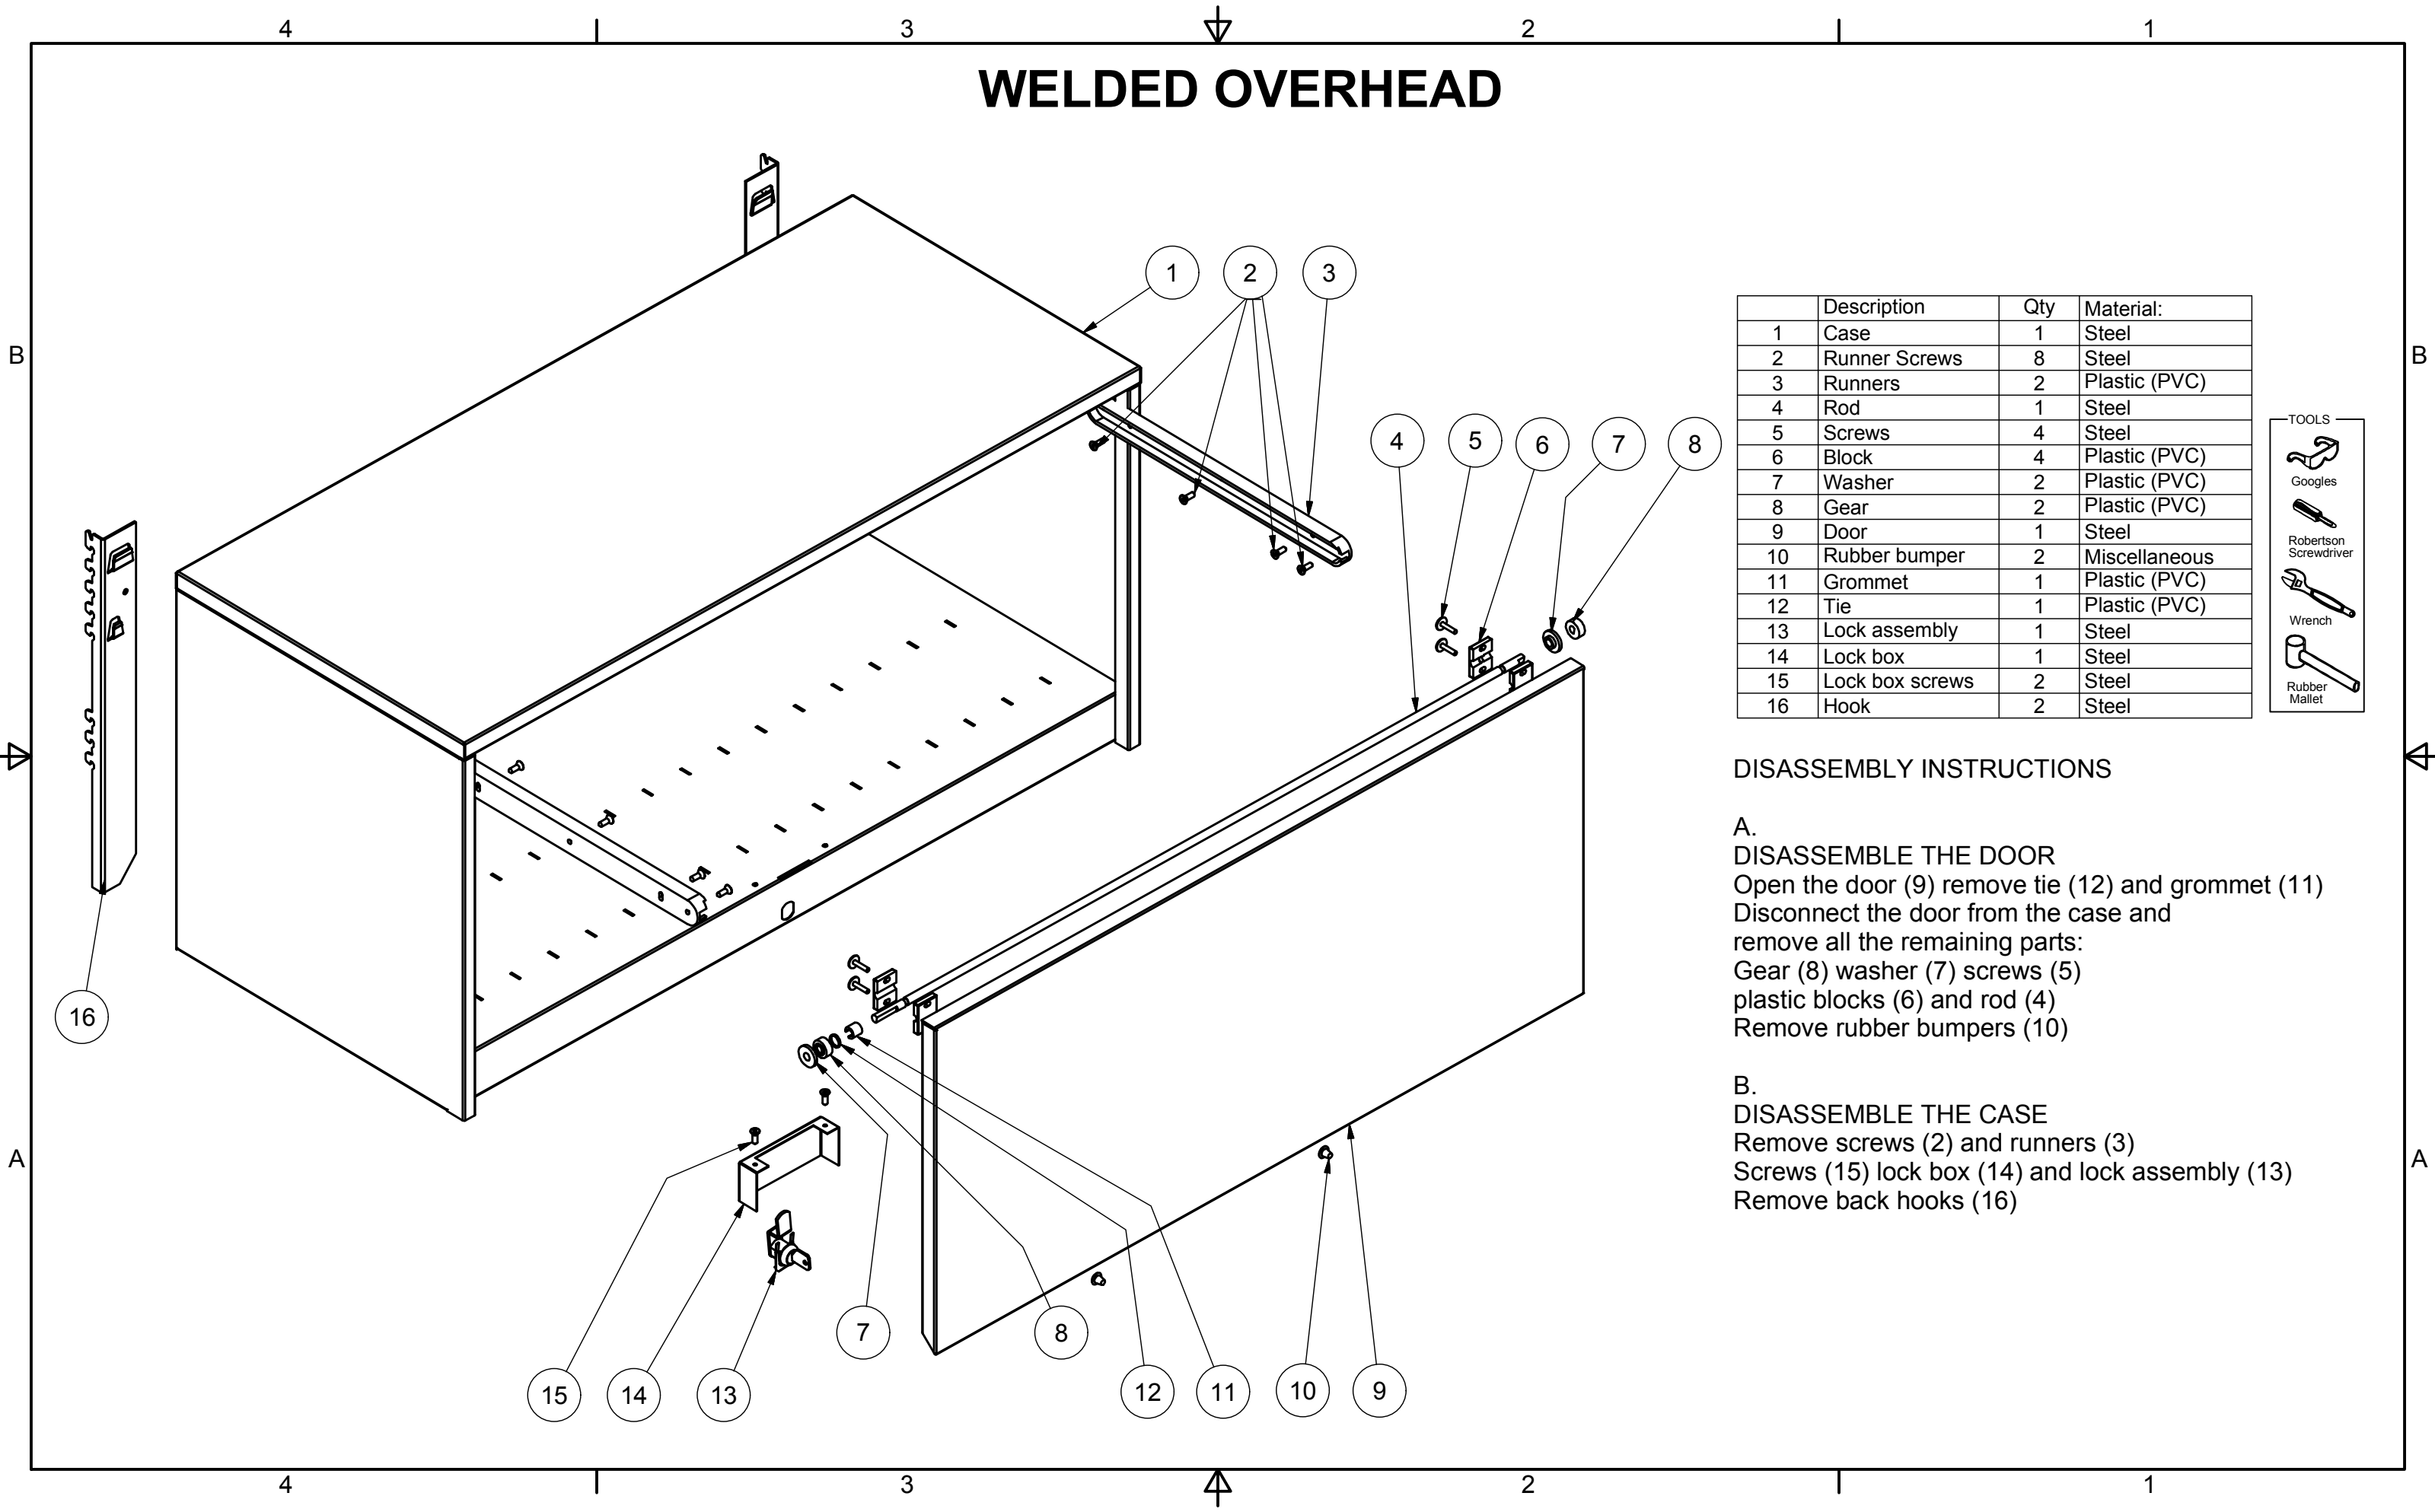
4 3 2 1

WELDED OVERHEAD

B B

1 2 3

|  | Description | Qty | Material: |
|---|---|---|---|
| 1 | Case | 1 | Steel |
| 2 | Runner Screws | 8 | Steel |
| 3 | Runners | 2 | Plastic (PVC) |
| 4 | Rod | 1 | Steel |
| 5 | Screws | 4 | Steel |
| 6 | Block | 4 | Plastic (PVC) |
| 7 | Washer | 2 | Plastic (PVC) |
| 8 | Gear | 2 | Plastic (PVC) |
| 9 | Door | 1 | Steel |
| 10 | Rubber bumper | 2 | Miscellaneous |
| 11 | Grommet | 1 | Plastic (PVC) |
| 12 | Tie | 1 | Plastic (PVC) |
| 13 | Lock assembly | 1 | Steel |
| 14 | Lock box | 1 | Steel |
| 15 | Lock box screws | 2 | Steel |
| 16 | Hook | 2 | Steel |

TOOLS
Googles
Robertson Screwdriver
Wrench
Rubber Mallet

4 5 6 7 8

DISASSEMBLY INSTRUCTIONS

A.
DISASSEMBLE THE DOOR
Open the door (9) remove tie (12) and grommet (11)
Disconnect the door from the case and remove all the remaining parts:
Gear (8) washer (7) screws (5)
plastic blocks (6) and rod (4)
Remove rubber bumpers (10)

B.
DISASSEMBLE THE CASE
Remove screws (2) and runners (3)
Screws (15) lock box (14) and lock assembly (13)
Remove back hooks (16)

16

A A

7 8 15 14 13 12 11 10 9

4 3 2 1